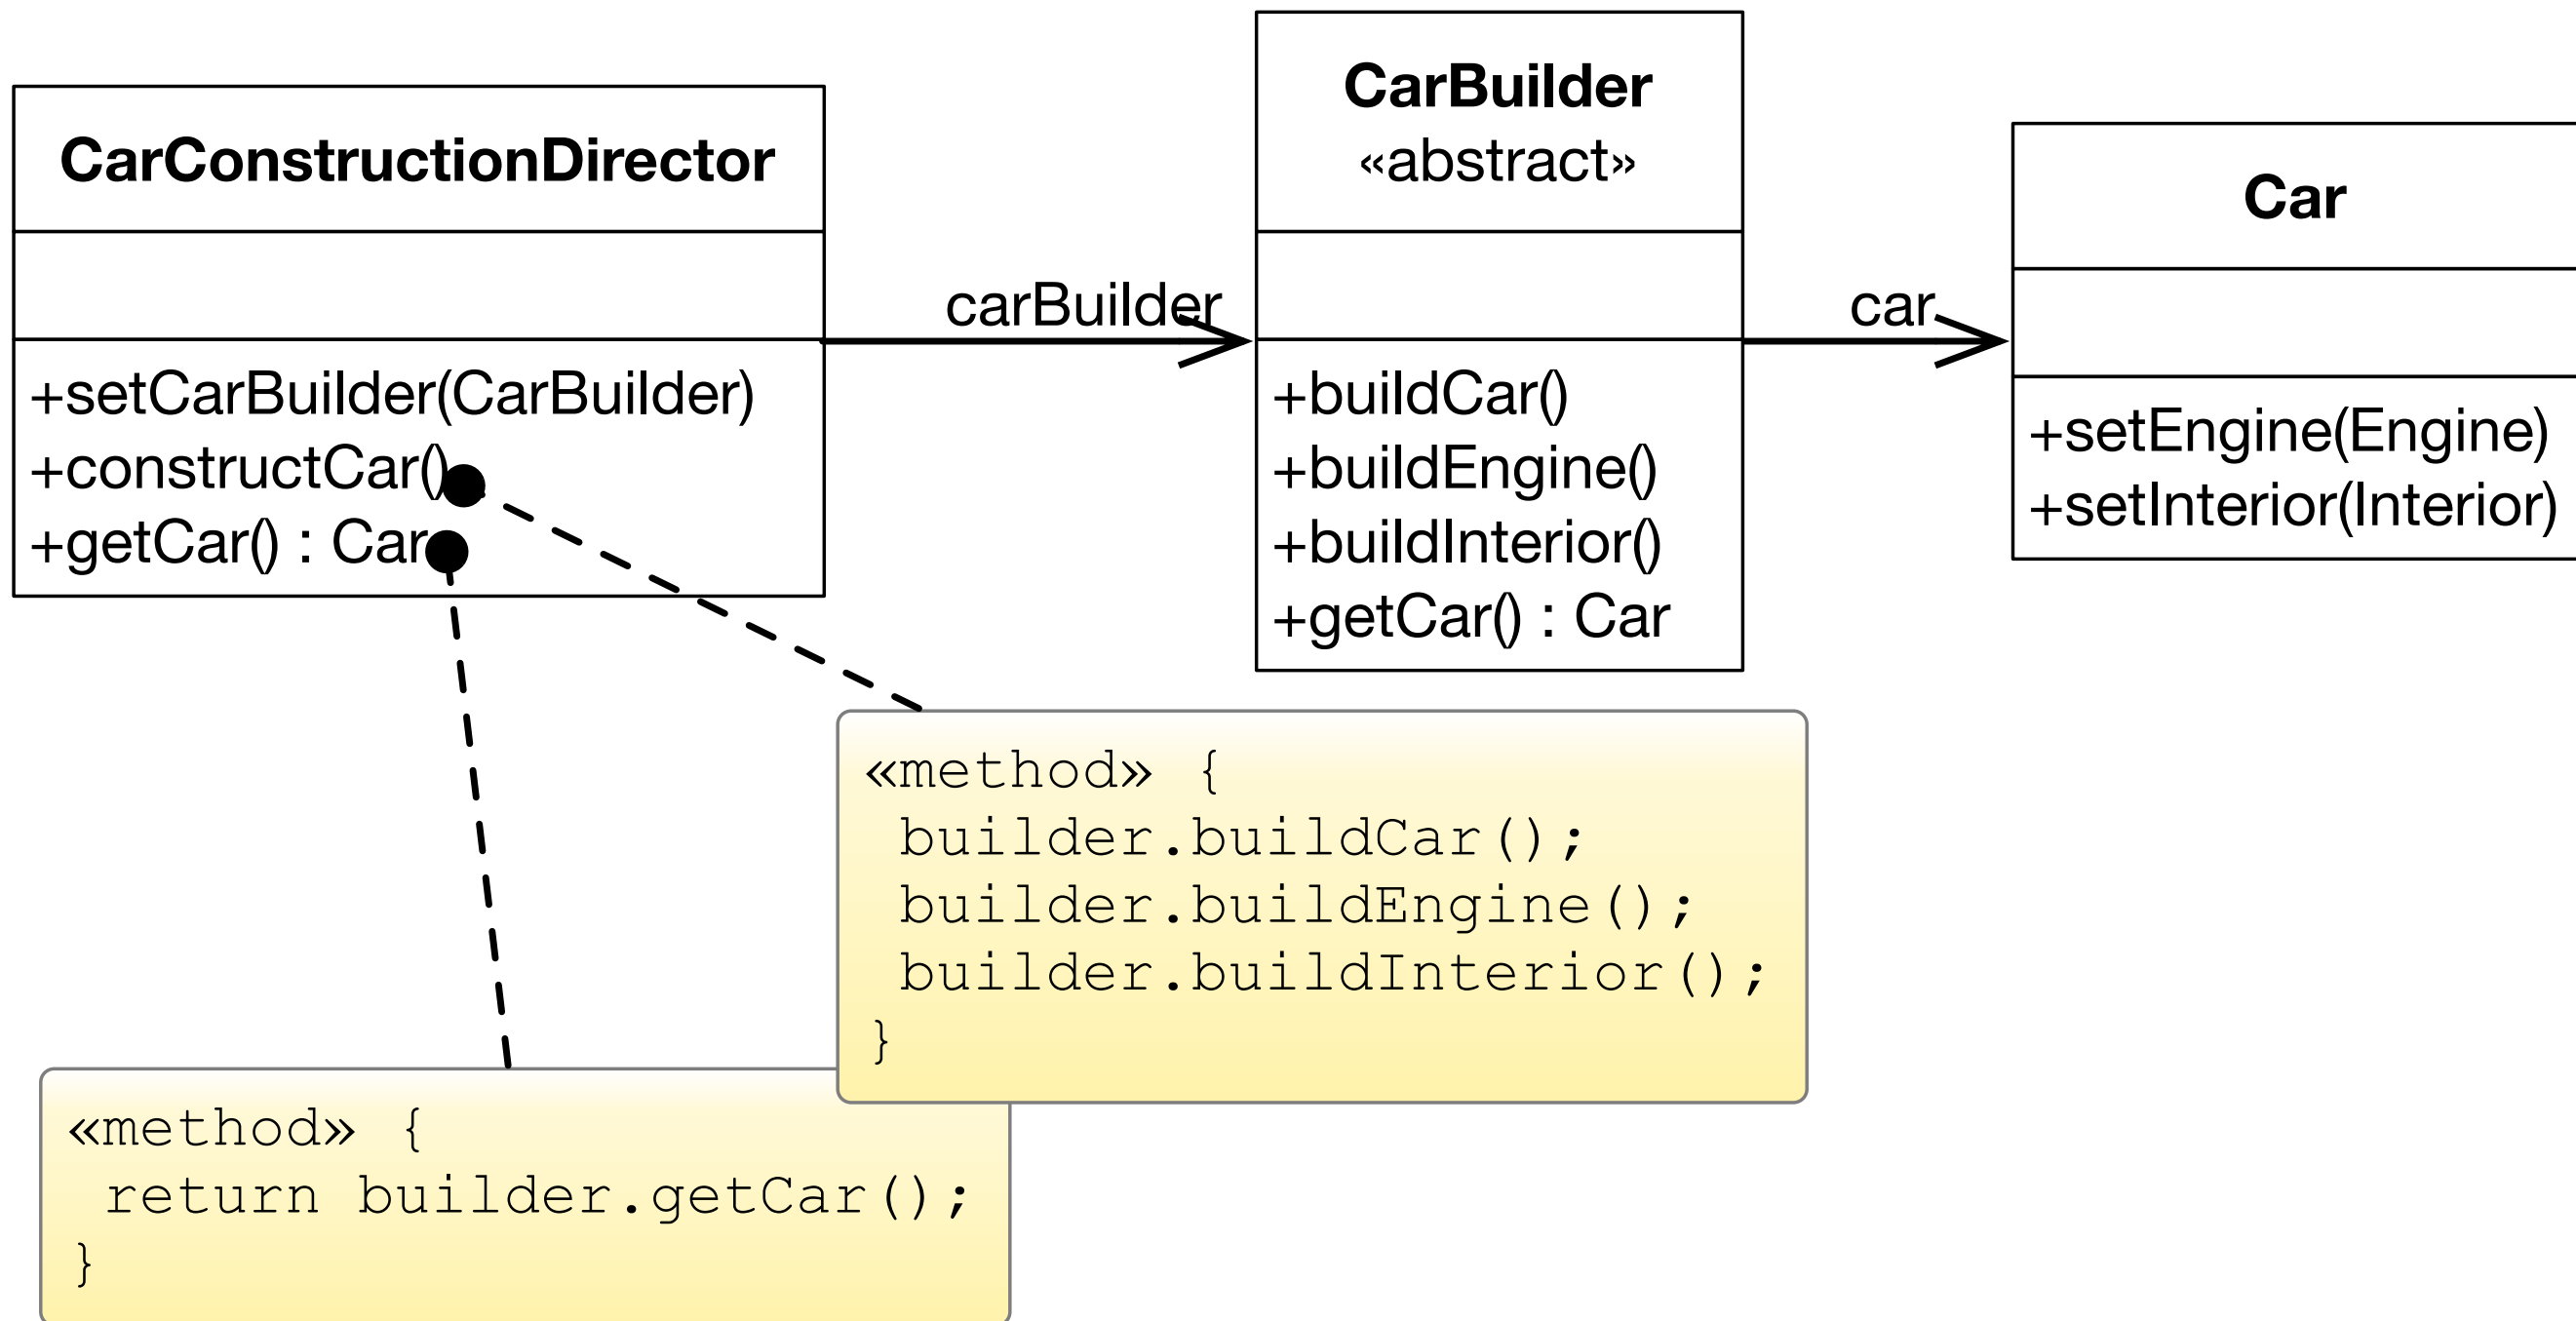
CarConstructionDirector

+setCarBuilder(CarBuilder)
+constructCar()
+getCar() : Car

carBuilder

CarBuilder
«abstract»

+buildCar()
+buildEngine()
+buildInterior()
+getCar() : Car

car

Car

+setEngine(Engine)
+setInterior(Interior)

«method» {
builder.buildCar();
builder.buildEngine();
builder.buildInterior();
}

«method» {
return builder.getCar();
}